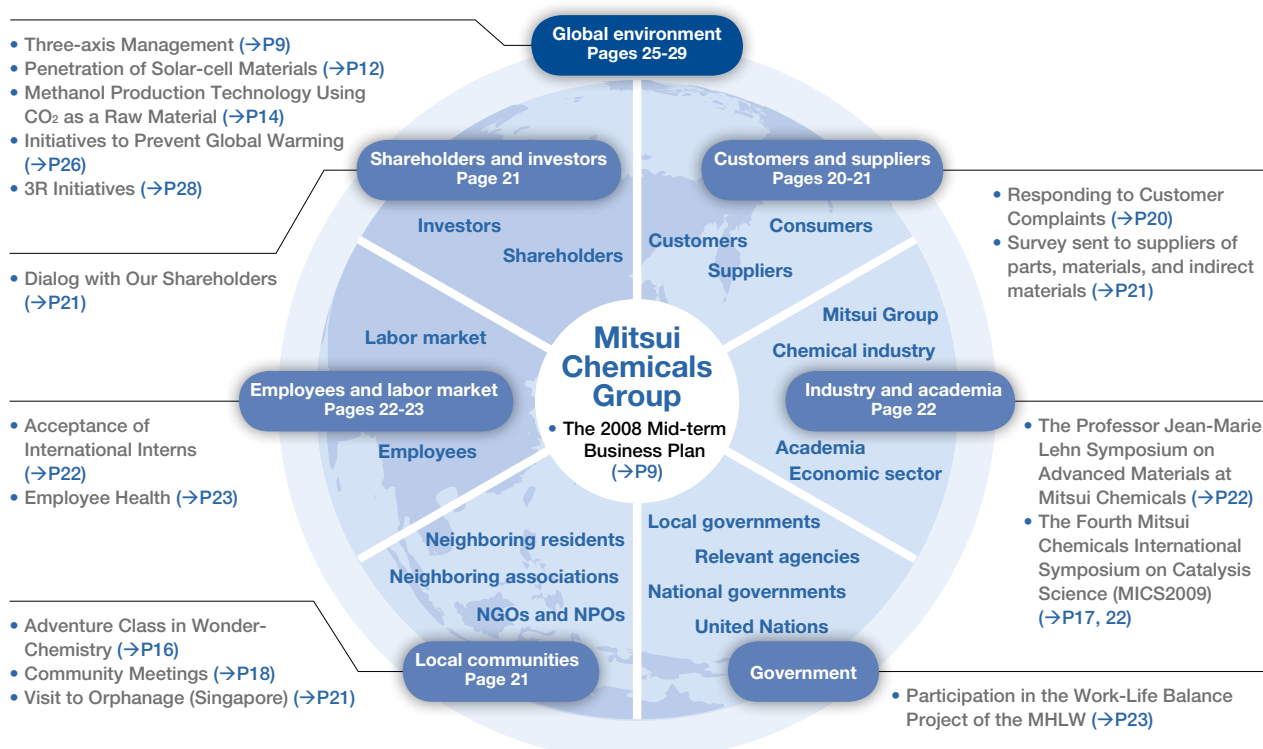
Global environment
Pages 25-29

• Three-axis Management (→P9)
• Penetration of Solar-cell Materials (→P12)
• Methanol Production Technology Using $CO_2$ as a Raw Material (→P14)
• Initiatives to Prevent Global Warming (→P26)
• 3R Initiatives (→P28)

Shareholders and investors
Page 21

Investors
Shareholders

• Dialog with Our Shareholders (→P21)

Customers and suppliers
Pages 20-21

Customers
Consumers
Suppliers

• Responding to Customer Complaints (→P20)
• Survey sent to suppliers of parts, materials, and indirect materials (→P21)

Mitsui Chemicals Group

• The 2008 Mid-term Business Plan (→P9)

Labor market

Employees and labor market
Pages 22-23

Employees

• Acceptance of International Interns (→P22)
• Employee Health (→P23)

Mitsui Group
Chemical industry

Industry and academia
Page 22

Academia
Economic sector

• The Professor Jean-Marie Lehn Symposium on Advanced Materials at Mitsui Chemicals (→P22)
• The Fourth Mitsui Chemicals International Symposium on Catalysis Science (MICS2009) (→P17, 22)

Neighboring residents
Neighboring associations
NGOs and NPOs

Local communities
Page 21

• Adventure Class in Wonder-Chemistry (→P16)
• Community Meetings (→P18)
• Visit to Orphanage (Singapore) (→P21)

Local governments
Relevant agencies
National governments
United Nations

Government

• Participation in the Work-Life Balance Project of the MHLW (→P23)